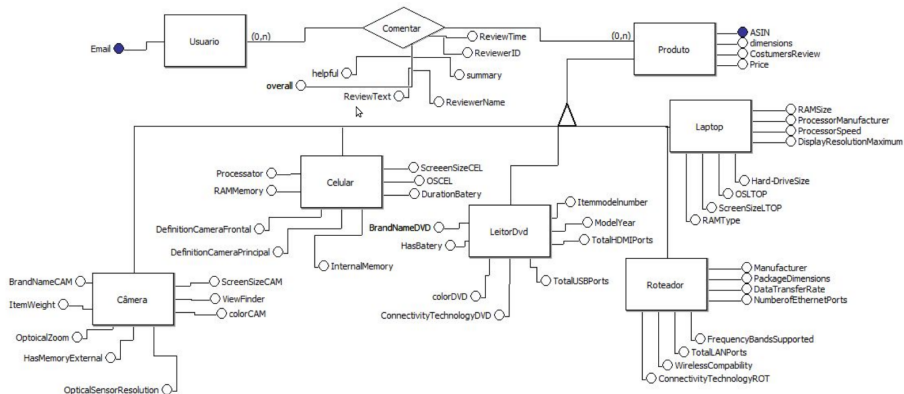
Email
Usuario
(0,n)
Comentar
ReviewTime
ReviewerID
summary
helpful
overall
ReviewText
ReviewerName
(0,n)
Produto
ASIN
dimensions
CostumersReview
Price

Laptop
RAMSize
ProcessorManufacturer
ProcessorSpeed
DisplayResolutionMaximum
Hard-DriveSize
OSLTOP
ScreenSizeLTOP
RAMType

Celular
Processator
RAMMemory
ScreenSizeCEL
OSCEL
DurationBatery
DefinitionCameraFrontal
DefinitionCameraPrincipal
InternalMemory

LeitorDvd
BrandNameDVD
HasBatery
Itemmodelnumber
ModelYear
TotalHDMIPorts
TotalUSBPorts
colorDVD
ConnectivityTechnologyDVD

Câmera
BrandNameCAM
ItemWeight
ScreenSizeCAM
ViewFinder
colorCAM
OptoicalZoom
HasMemoryExternal
OpticalSensorResolution

Roteador
Manufacturer
PackageDimensions
DataTransferRate
NumberofEthernetPorts
FrequencyBandsSupported
TotalLANPorts
WirelessCompability
ConnectivityTechnologyROT